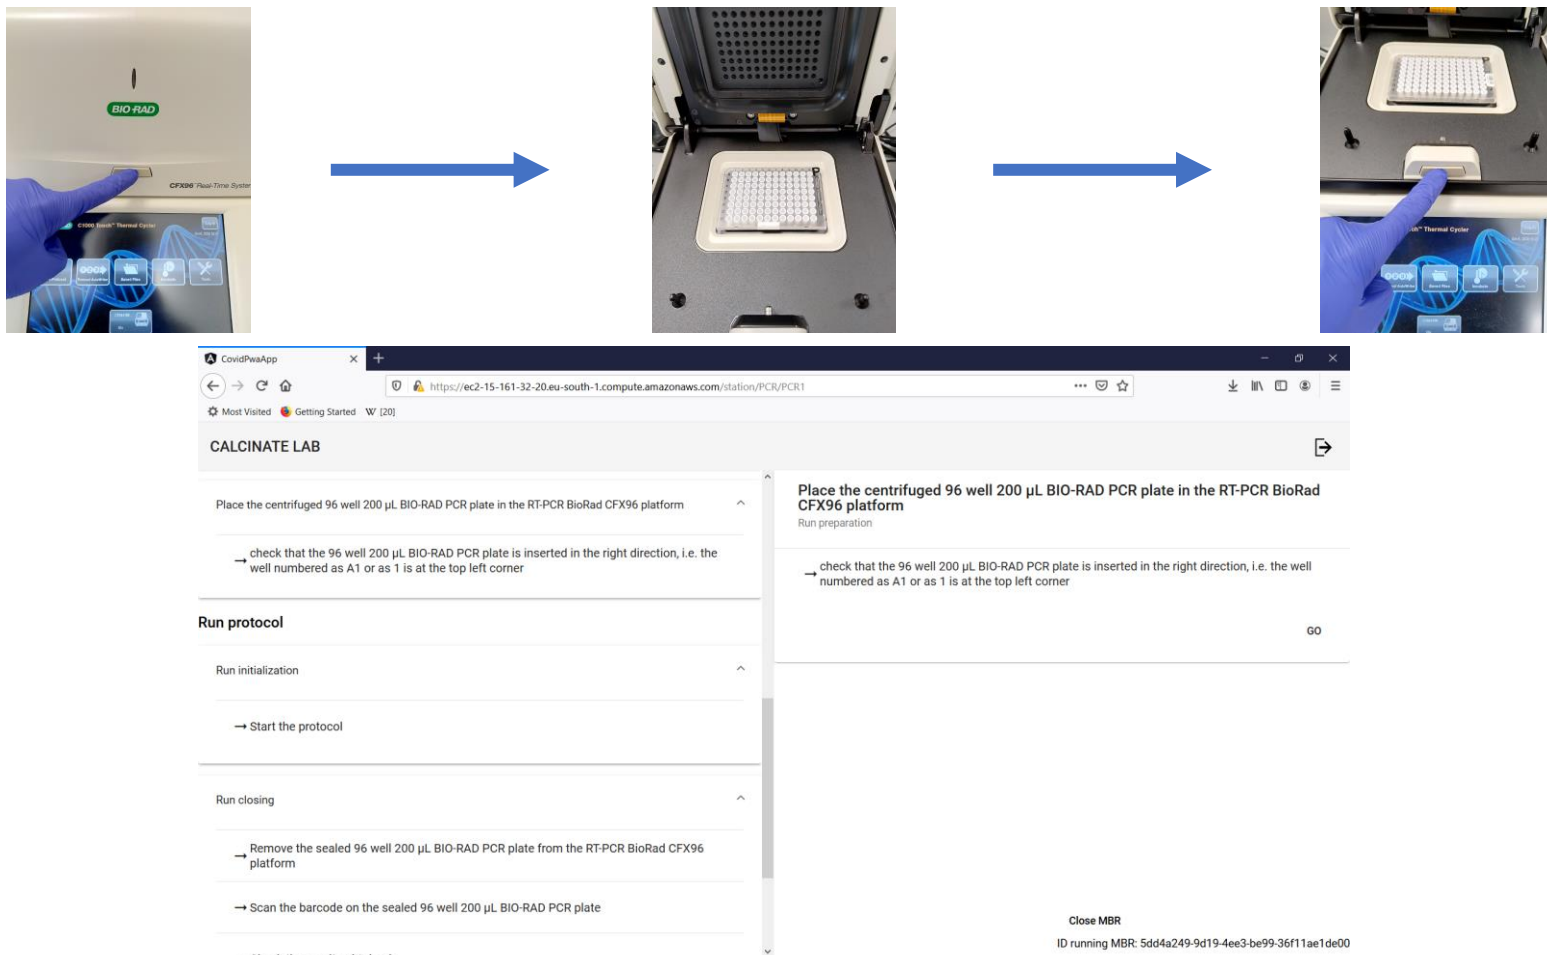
BIO-RAD

CFX96 Real-Time System

C1000 Touch Thermal Cycler

Thermal Cycler

CovidPwaApp

https://ec2-15-161-32-20.eu-south-1.compute.amazonaws.com/station/PCR/PCR1

Most Visited   Getting Started   W [20]

CALCINATE LAB

Place the centrifuged 96 well 200 µL BIO-RAD PCR plate in the RT-PCR BioRad CFX96 platform

→ check that the 96 well 200 µL BIO-RAD PCR plate is inserted in the right direction, i.e. the well numbered as A1 or as 1 is at the top left corner

Run protocol

Run initialization

→ Start the protocol

Run closing

→ Remove the sealed 96 well 200 µL BIO-RAD PCR plate from the RT-PCR BioRad CFX96 platform

→ Scan the barcode on the sealed 96 well 200 µL BIO-RAD PCR plate

Place the centrifuged 96 well 200 µL BIO-RAD PCR plate in the RT-PCR BioRad CFX96 platform

Run preparation

→ check that the 96 well 200 µL BIO-RAD PCR plate is inserted in the right direction, i.e. the well numbered as A1 or as 1 is at the top left corner

GO

Close MBR

ID running MBR: 5dd4a249-9d19-4ee3-be99-36f11ae1de00